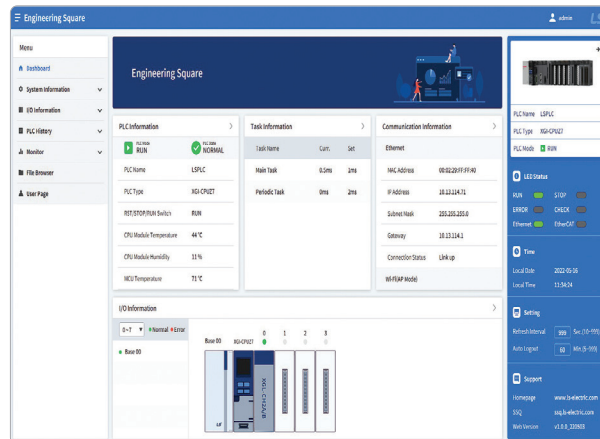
Engineering Square

admin

Menu

Dashboard

System Information

I/O Information

PLC History

Monitor

File Browser

User Page

Engineering Square

PLC Information

PLC MODE RUN

PLC DIAG NORMAL

| | |
|---|---|
| PLC Name | LSPLC |
| PLC Type | XGI-CPUE7 |
| RST/STOP/RUN Switch | RUN |
| CPU Module Temperature | 44 °C |
| CPU Module Humidity | 11 % |
| MCU Temperature | 71 °C |

Task Information

| Task Name | Curr. | Set |
|---|---|---|
| Main Task | 0.5ms | 2ms |
| Periodic Task | 0ms | 2ms |

Communication Information

Ethernet

| | |
|---|---|
| MAC Address | 00:02:29:FF:FF:40 |
| IP Address | 10.13.114.71 |
| Subnet Mask | 255.255.255.0 |
| Gateway | 10.13.114.1 |
| Connection Status | Link up |

Wi-Fi(AP Mode)

I/O Information

0~7 Normal Error

Base 00

Base 00

XGI-CPUE7

0 1 2 3

XGI-CPUE7

PLC Name LSPLC

PLC Type XGI-CPUE7

PLC Mode RUN

LED Status

RUN STOP

ERROR CHECK

Ethernet EtherCAT

Time

Local Date 2022-01-26

Local Time 13:54:24

Setting

Refresh Interval 999 Sec. (10~999)

Auto Logout 60 Min (5~999)

Support

Homepage www.ls-electric.com

SSQ ssq.ls-electric.com

Web Version v1.0.0_220503